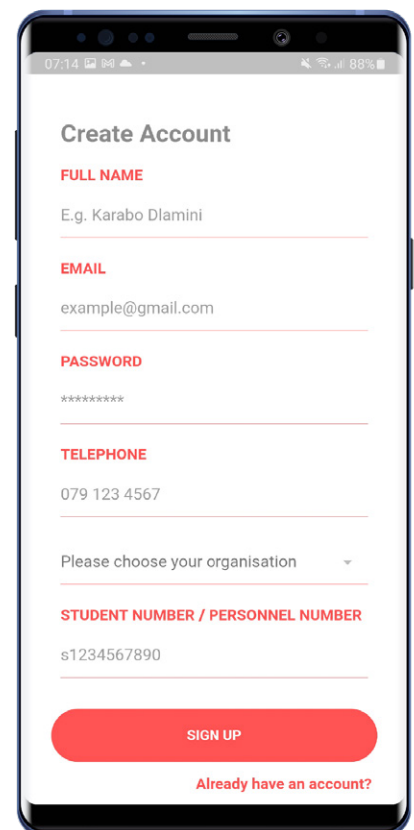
07:14 88%

Create Account

FULL NAME

E.g. Karabo Dlamini

EMAIL

example@gmail.com

PASSWORD

*********

TELEPHONE

079 123 4567

Please choose your organisation

STUDENT NUMBER / PERSONNEL NUMBER

s1234567890

SIGN UP

Already have an account?